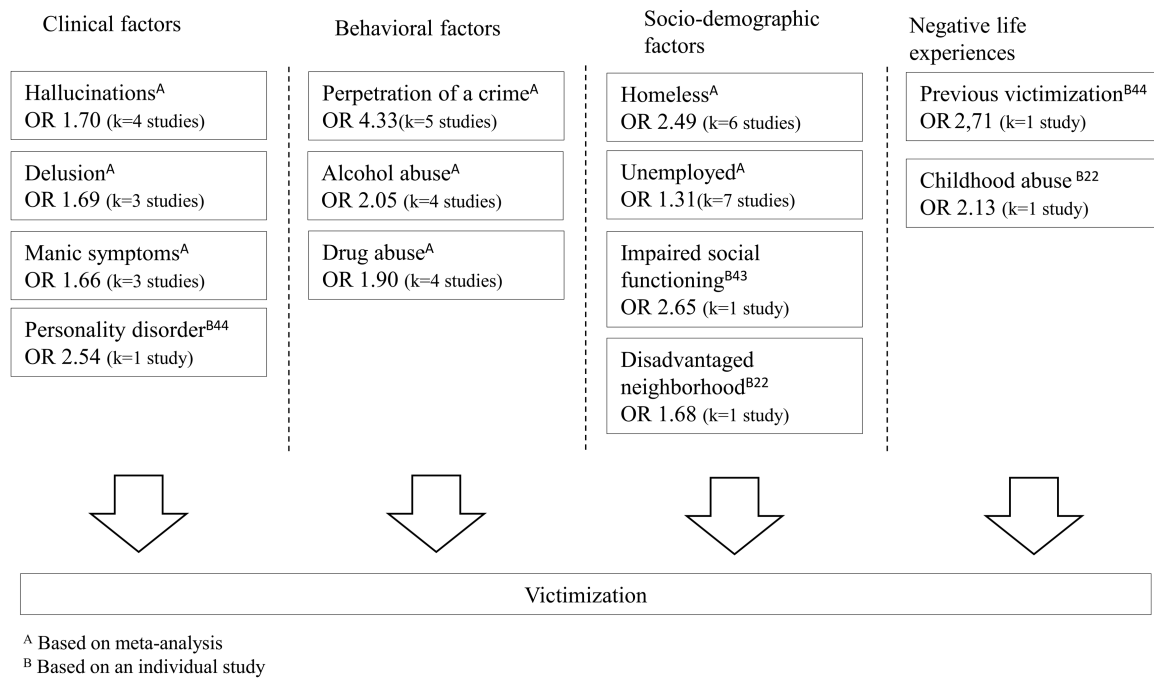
Clinical factors

Hallucinations$^{A}$
OR 1.70 (k=4 studies)

Delusion$^{A}$
OR 1.69 (k=3 studies)

Manic symptoms$^{A}$
OR 1.66 (k=3 studies)

Personality disorder$^{B44}$
OR 2.54 (k=1 study)

Behavioral factors

Perpetration of a crime$^{A}$
OR 4.33(k=5 studies)

Alcohol abuse$^{A}$
OR 2.05 (k=4 studies)

Drug abuse$^{A}$
OR 1.90 (k=4 studies)

Socio-demographic factors

Homeless$^{A}$
OR 2.49 (k=6 studies)

Unemployed$^{A}$
OR 1.31(k=7 studies)

Impaired social functioning$^{B43}$
OR 2.65 (k=1 study)

Disadvantaged neighborhood$^{B22}$
OR 1.68 (k=1 study)

Negative life experiences

Previous victimization$^{B44}$
OR 2,71 (k=1 study)

Childhood abuse $^{B22}$
OR 2.13 (k=1 study)

Victimization

$^{A}$ Based on meta-analysis
$^{B}$ Based on an individual study